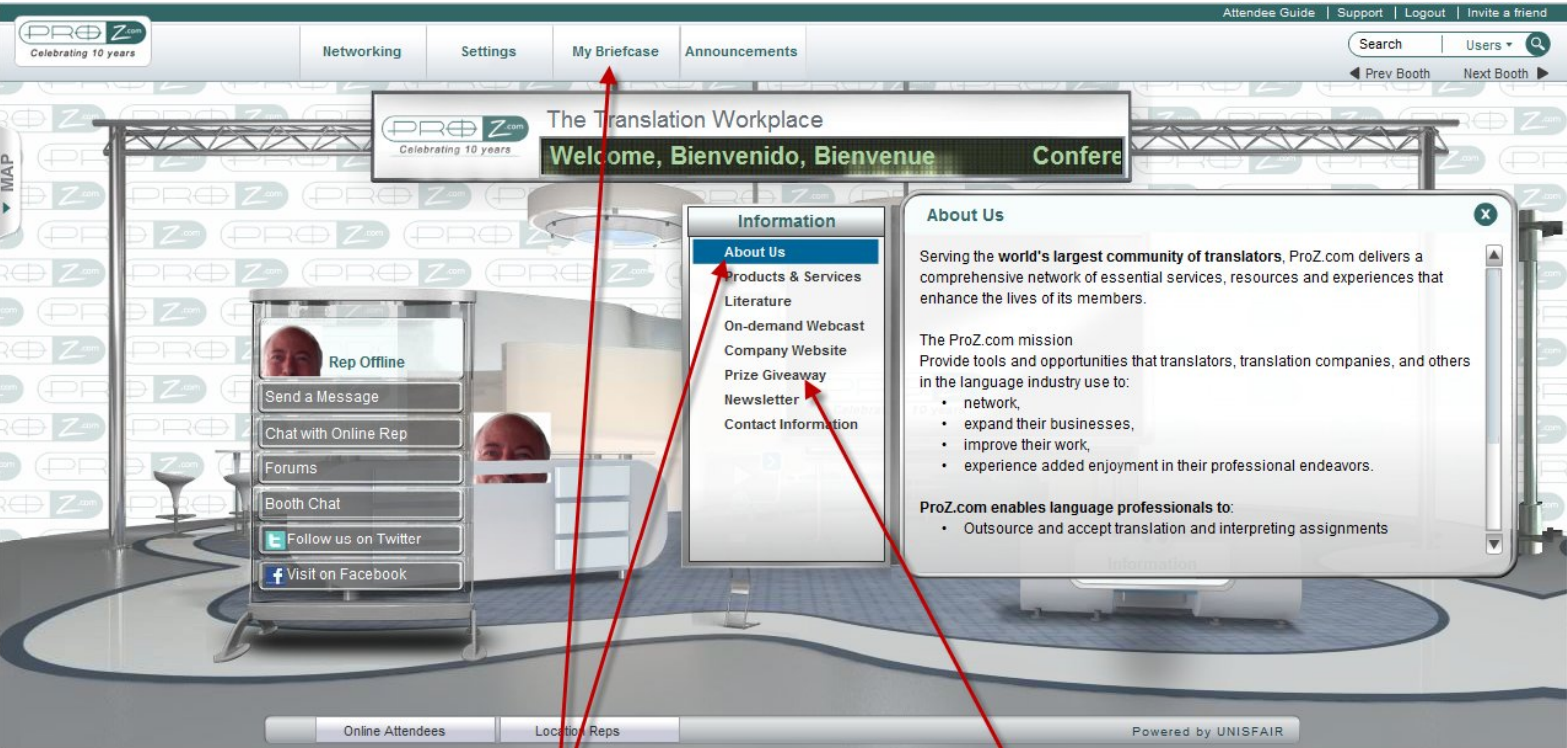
Attendee Guide | Support | Logout | Invite a friend

PROZ.com Celebrating 10 years

Networking Settings My Briefcase Announcements

Search Users

◀ Prev Booth Next Booth ▶

MAP

PROZ.com Celebrating 10 years

The Translation Workplace

Welcome, Bienvenido, Bienvenue Confere

Information

About Us
Products & Services
Literature
On-demand Webcast
Company Website
Prize Giveaway
Newsletter
Contact Information

About Us

Serving the **world's largest community of translators**, ProZ.com delivers a comprehensive network of essential services, resources and experiences that enhance the lives of its members.

The ProZ.com mission
Provide tools and opportunities that translators, translation companies, and others in the language industry use to:

- network,
- expand their businesses,
- improve their work,
- experience added enjoyment in their professional endeavors.

**ProZ.com enables language professionals to**:

- Outsource and accept translation and interpreting assignments

Rep Offline
Send a Message
Chat with Online Rep
Forums
Booth Chat
Follow us on Twitter
Visit on Facebook

Information

Online Attendees Location Reps

Powered by UNISFAIR